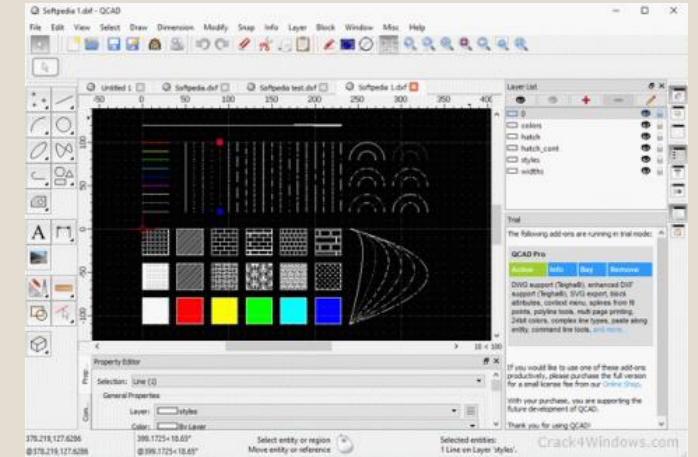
Softpedia 1.dxf - QCAD

File Edit View Select Draw Dimension Modify Snap Info Layer Block Window Misc Help

Untitled 1 Softpedia.dxf Softpedia test.dxf Softpedia 1.dxf

-50 0 50 100 150 200 250 300 350 400

Layer List

0
colors
hatch
hatch_cont
styles
widths

Trial

The following add-ons are running in trial mode:

QCAD Pro

Active Info Buy Remove

DWG support (Teigha®), enhanced DXF support (Teigha®), SVG export, block attributes, context menu, splines from fit points, polyline tools, multi page printing, 24bit colors, complex line types, paste along entity, command line tools, and more.

If you would like to use one of these add-ons productively, please purchase the full version for a small license fee from our Online Shop.

With your purchase, you are supporting the future development of QCAD.

Thank you for using QCAD!

Property Editor

Selection: Line (1)

General Properties

Layer: styles

Color: By Layer

Prop.

Lists

10 < 100

378.219,127.6286
@378.219,127.6286

399.1725<18.65°
@399.1725<18.65°

Select entity or region
Move entity or reference

Selected entities:
1 Line on Layer 'styles'.

Crack4Windows.com